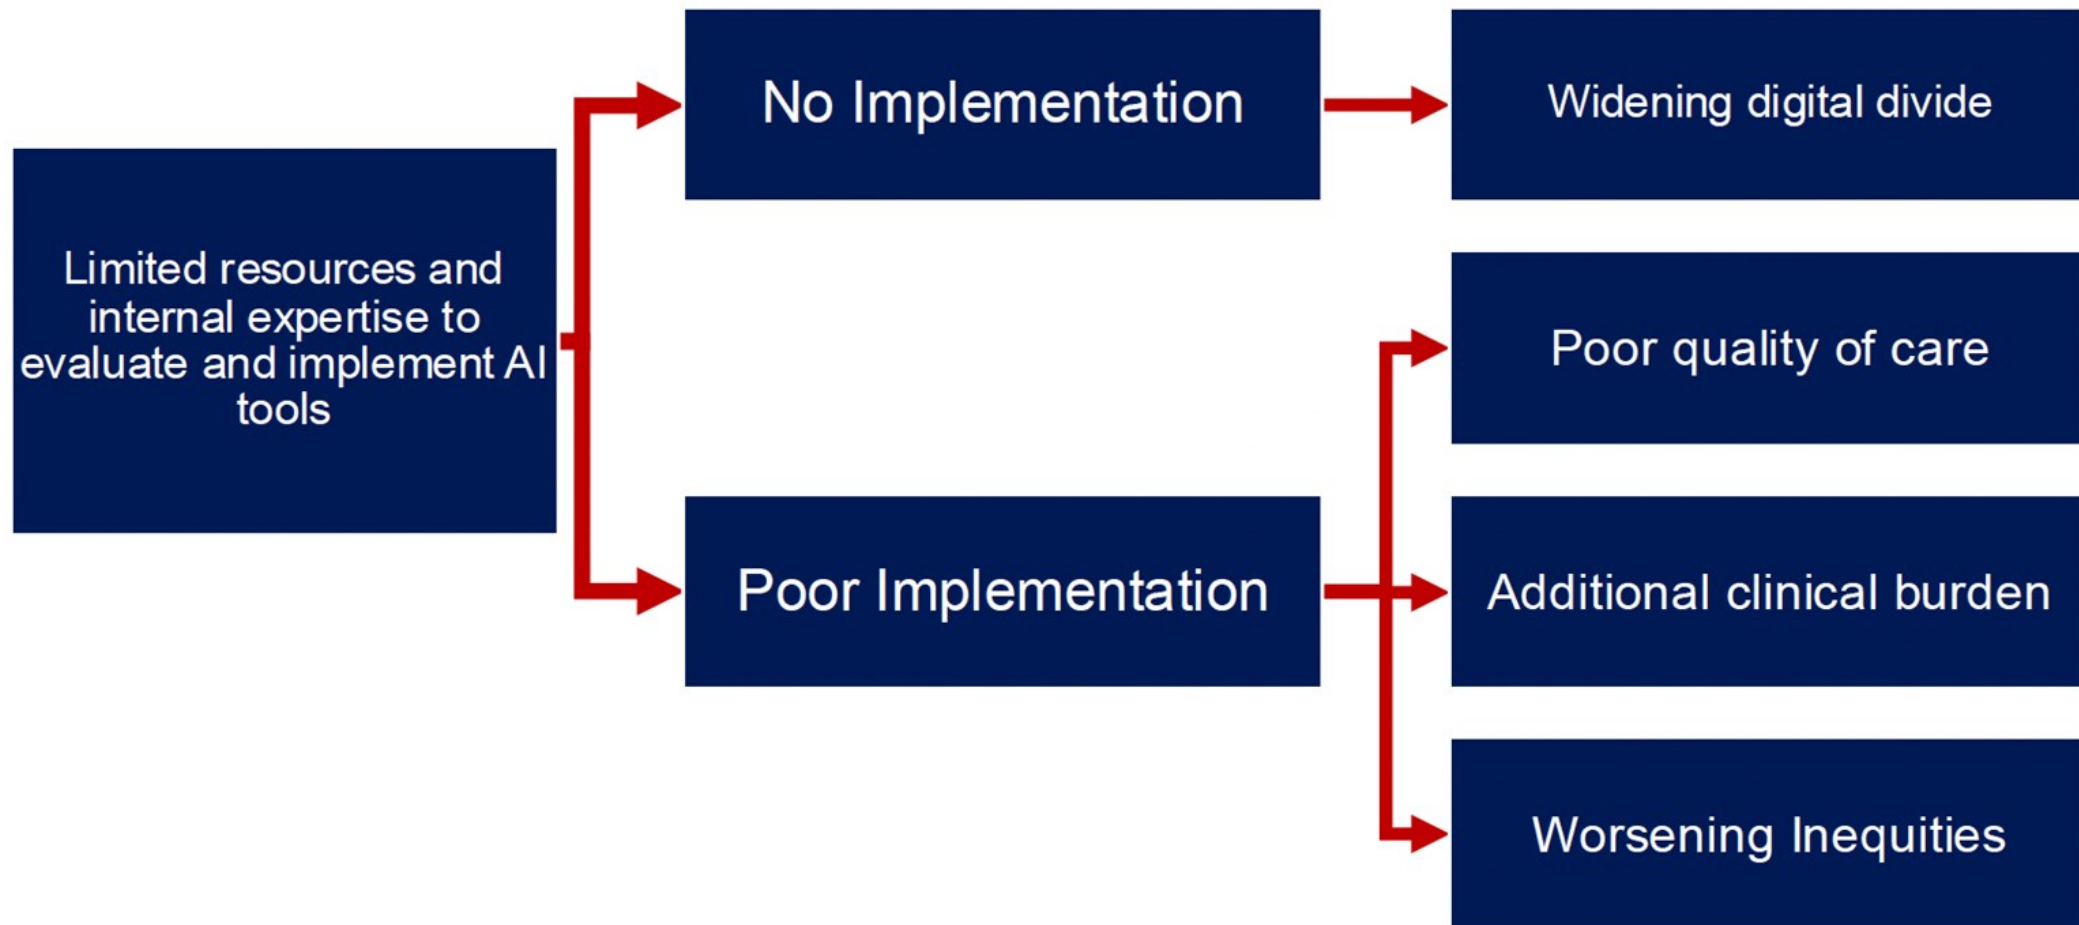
Limited resources and internal expertise to evaluate and implement AI tools

No Implementation

Widening digital divide

Poor Implementation

Poor quality of care

Additional clinical burden

Worsening Inequities